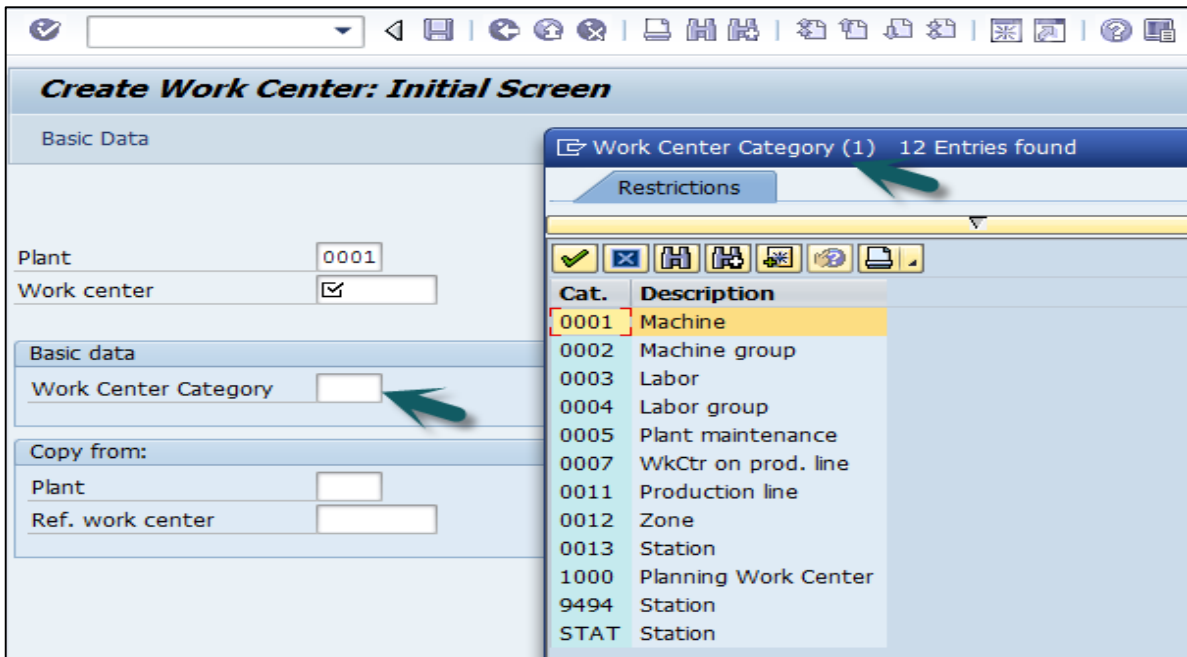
Create Work Center: Initial Screen

Basic Data

Plant 0001
Work center

Basic data
Work Center Category

Copy from:
Plant
Ref. work center

Work Center Category (1) 12 Entries found

Restrictions

| Cat. | Description |
|---|---|
| 0001 | Machine |
| 0002 | Machine group |
| 0003 | Labor |
| 0004 | Labor group |
| 0005 | Plant maintenance |
| 0007 | WkCtr on prod. line |
| 0011 | Production line |
| 0012 | Zone |
| 0013 | Station |
| 1000 | Planning Work Center |
| 9494 | Station |
| STAT | Station |